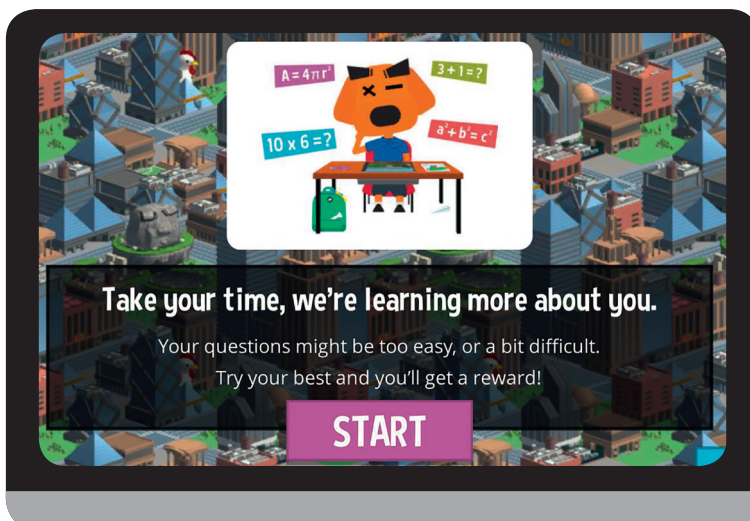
$A = 4\pi r^2$

$3 + 1 = ?$

$10 \times 6 = ?$

$a^2 + b^2 = c^2$

Take your time, we're learning more about you.

Your questions might be too easy, or a bit difficult.
Try your best and you'll get a reward!

START